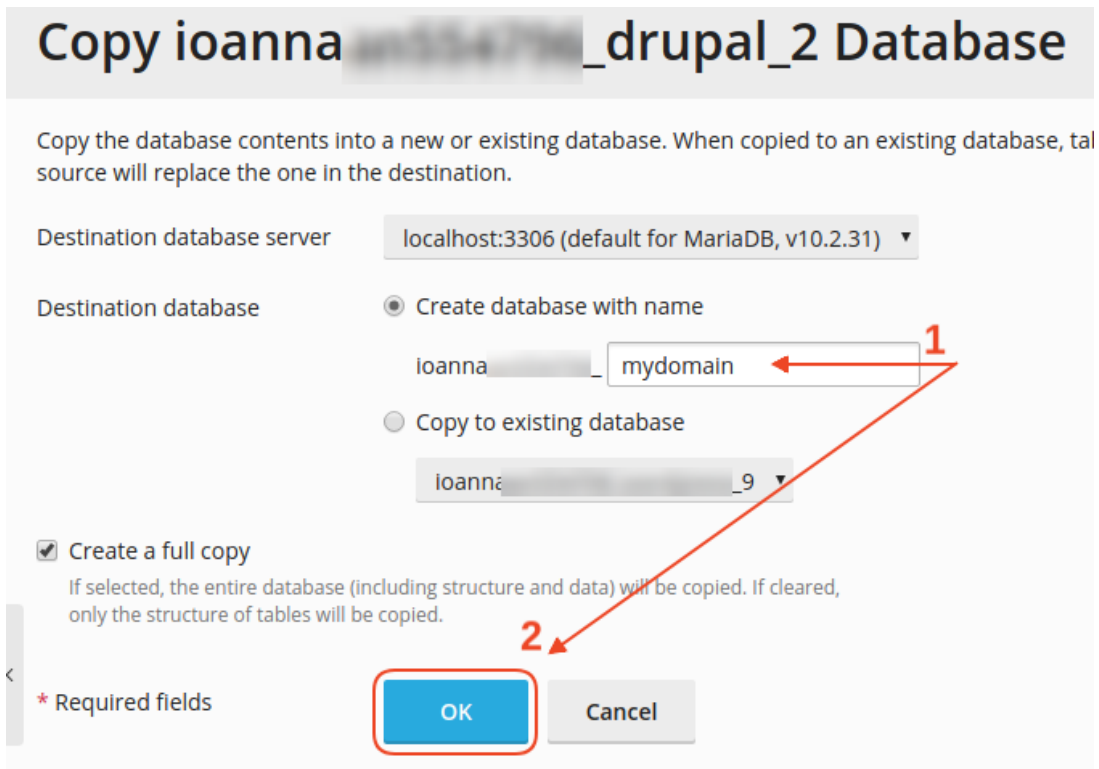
Copy ioanna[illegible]_drupal_2 Database

Copy the database contents into a new or existing database. When copied to an existing database, ta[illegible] source will replace the one in the destination.

Destination database server
localhost:3306 (default for MariaDB, v10.2.31)

Destination database
Create database with name
ioanna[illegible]_ mydomain
1
Copy to existing database
ioanna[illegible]_9

Create a full copy
If selected, the entire database (including structure and data) will be copied. If cleared, only the structure of tables will be copied.

2

* Required fields
OK
Cancel